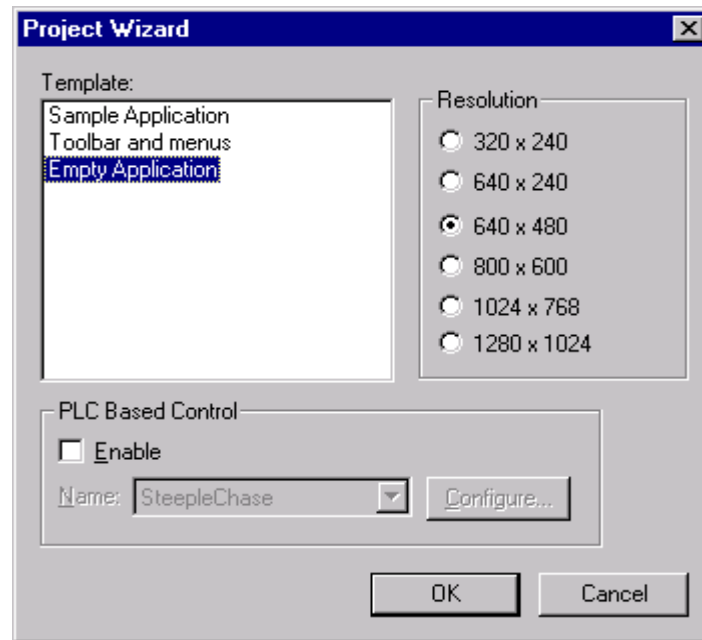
Project Wizard

Template:
Sample Application
Toolbar and menus
Empty Application

Resolution
320 x 240
640 x 240
640 x 480
800 x 600
1024 x 768
1280 x 1024

PLC Based Control
Enable
Name: SteepleChase
Configure...

OK
Cancel